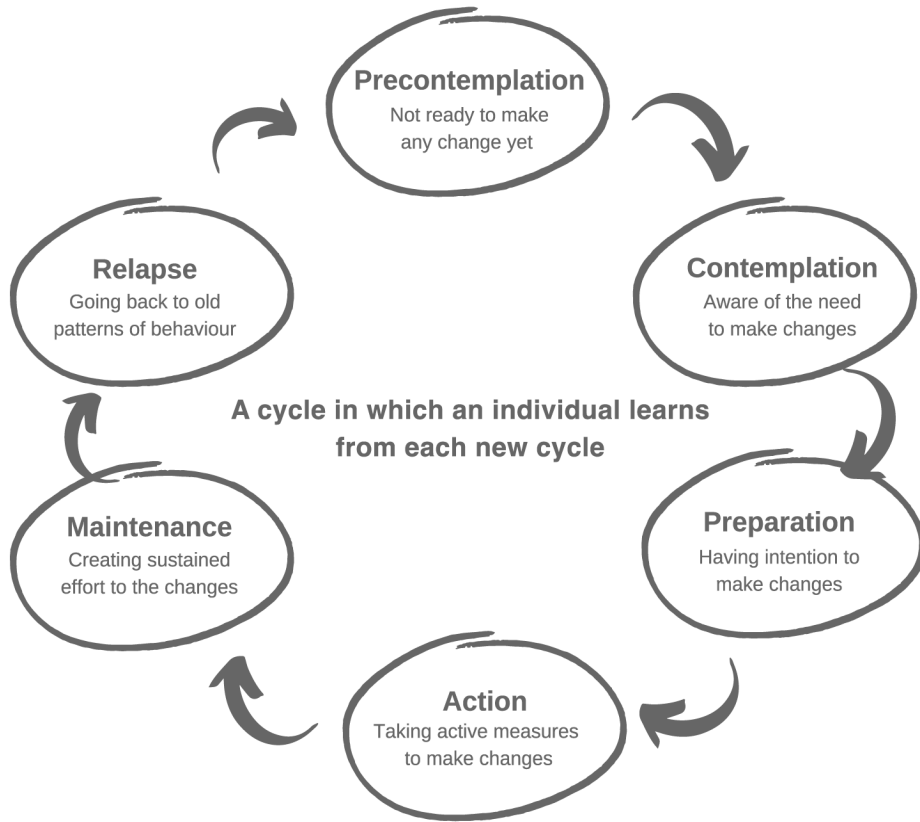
Precontemplation
Not ready to make any change yet

Contemplation
Aware of the need to make changes

Preparation
Having intention to make changes

Action
Taking active measures to make changes

Maintenance
Creating sustained effort to the changes

Relapse
Going back to old patterns of behaviour

A cycle in which an individual learns from each new cycle